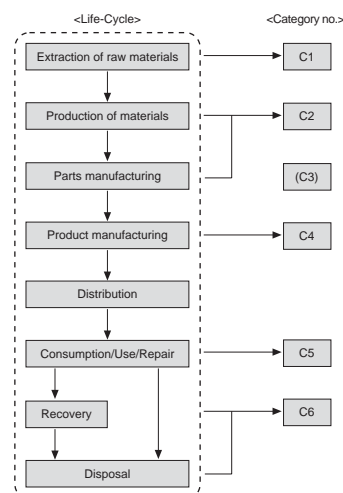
<Life-Cycle>

<Category no.>

Extraction of raw materials

C1

Production of materials

C2

Parts manufacturing

(C3)

Product manufacturing

C4

Distribution

Consumption/Use/Repair

C5

Recovery

C6

Disposal